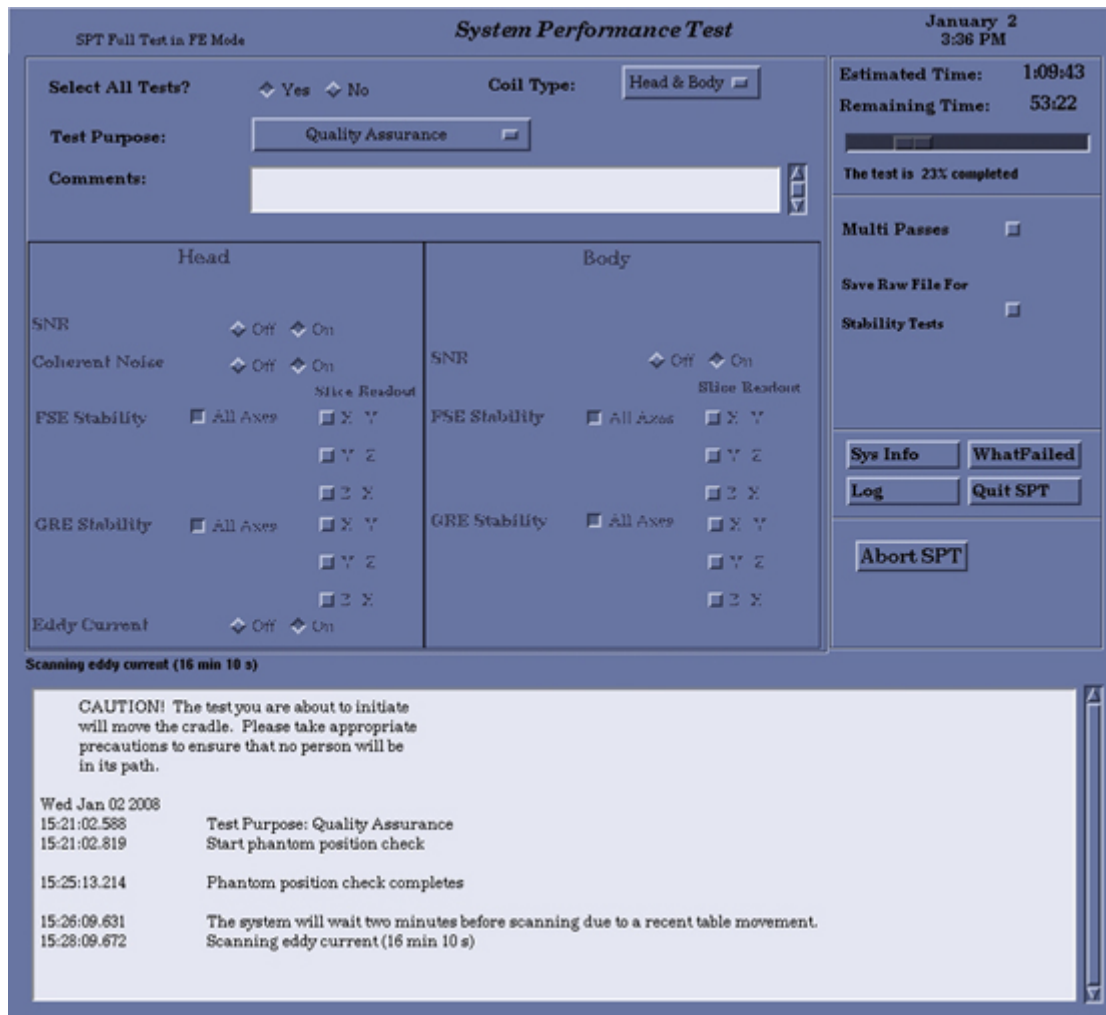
SPT Full Test in FE Mode

System Performance Test

January 2
3:36 PM

Select All Tests? Yes No

Coil Type: Head & Body

Test Purpose: Quality Assurance

Comments:

Estimated Time: 1:09:43
Remaining Time: 53:22

The test is 23% completed

Multi Passes

Save Raw File For Stability Tests

Head

SNR Off On
Coherent Noise Off On
Slice Readout
FSE Stability All Axes X Y
Y Z
Z X
GRE Stability All Axes X Y
Y Z
Z X
Eddy Current Off On

Body

SNR Off On
Slice Readout
FSE Stability All Axes X Y
Y Z
Z X
GRE Stability All Axes X Y
Y Z
Z X

Sys Info
WhatFailed
Log
Quit SPT

Abort SPT

Scanning eddy current (16 min 10 s)

CAUTION! The test you are about to initiate will move the cradle. Please take appropriate precautions to ensure that no person will be in its path.

Wed Jan 02 2008
15:21:02.588 Test Purpose: Quality Assurance
15:21:02.819 Start phantom position check

15:25:13.214 Phantom position check completes

15:26:09.631 The system will wait two minutes before scanning due to a recent table movement.
15:28:09.672 Scanning eddy current (16 min 10 s)